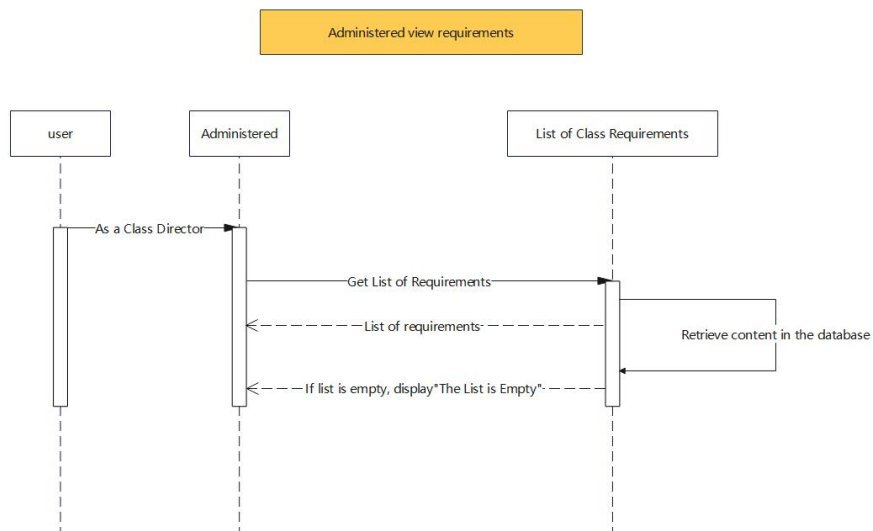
Administered view requirements

user

Administered

List of Class Requirements

As a Class Director

Get List of Requirements

List of requirements

Retrieve content in the database

If list is empty, display"The List is Empty"